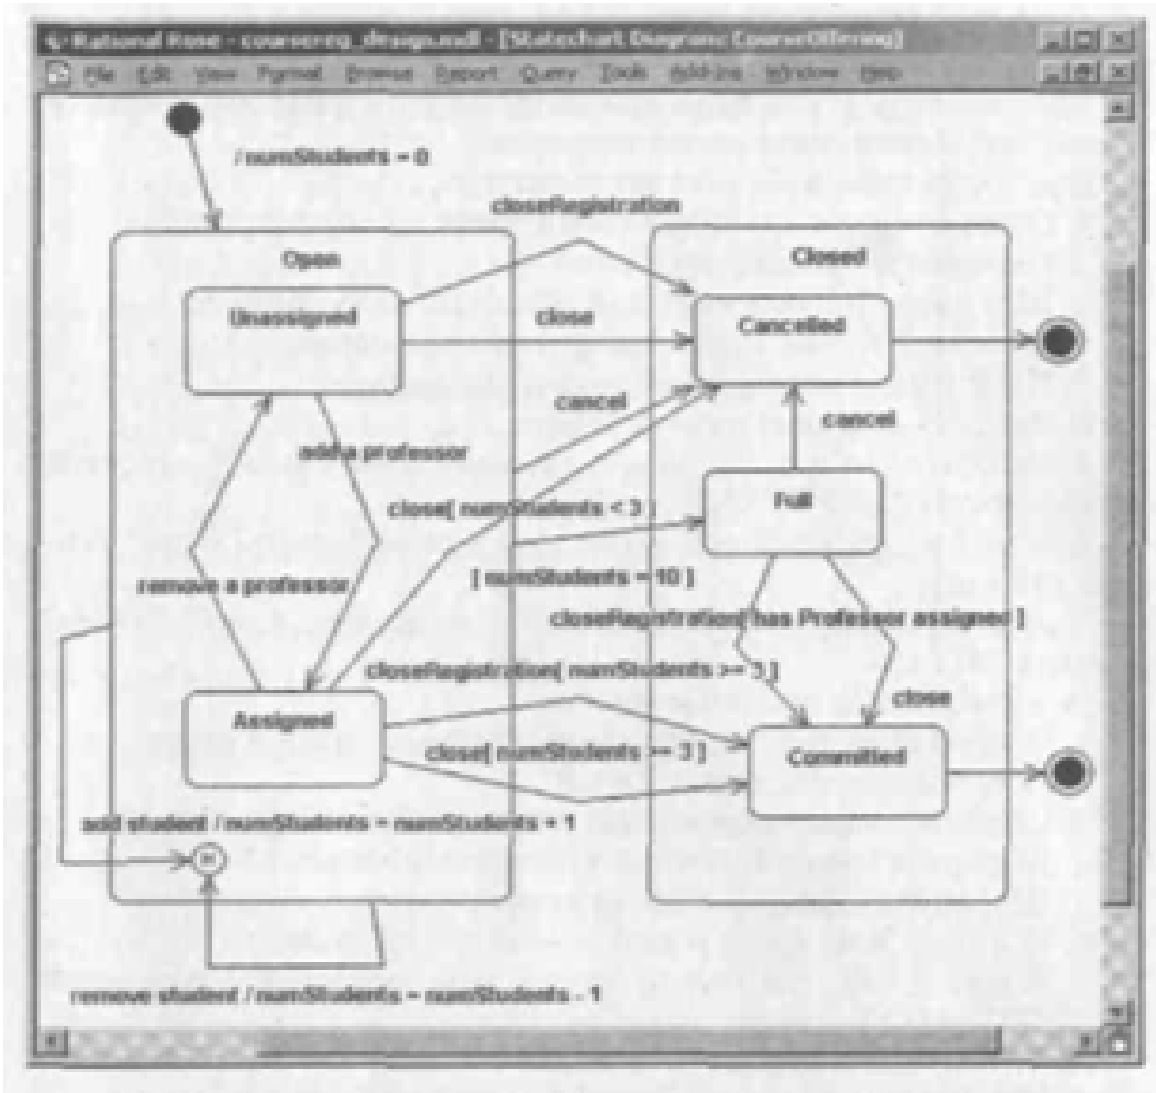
Rational Rose - coursereg_design.mdl - [Statechart Diagram: CourseOffering]

File Edit View Format Browse Report Query Tools Add-Ins Window Help

/ numStudents = 0

closeRegistration

Open

Closed

Unassigned

close

Cancelled

cancel

cancel

add a professor

Full

close[ numStudents < 3 ]

remove a professor

[ numStudents = 10 ]

closeRegistration[ has Professor assigned ]

closeRegistration[ numStudents >= 3 ]

close

Assigned

close[ numStudents >= 3 ]

Committed

add student / numStudents = numStudents + 1

H

remove student / numStudents = numStudents - 1